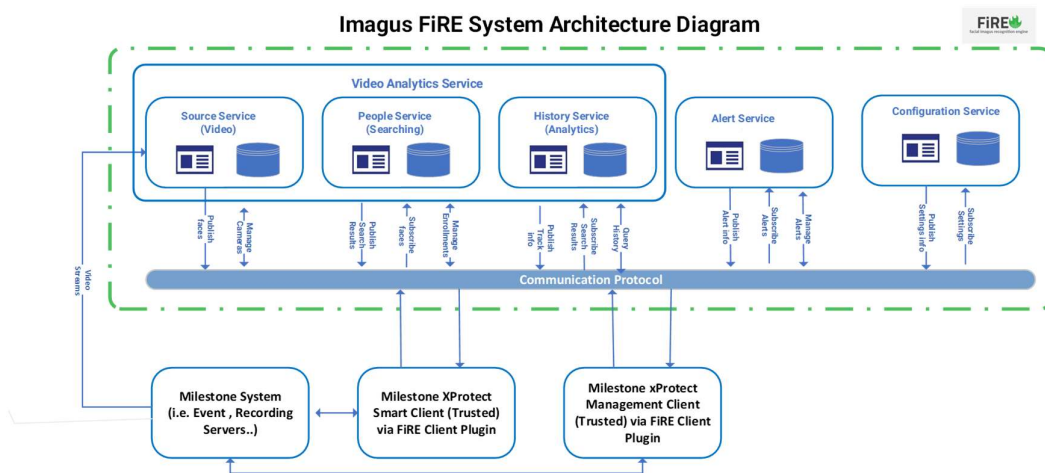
Imagus FiRE System Architecture Diagram

FiRE
facial images recognition engine

Video Analytics Service

Source Service (Video)

People Service (Searching)

History Service (Analytics)

Alert Service

Configuration Service

Publish faces

Manage Cameras

Publish Search Results

Subscribe faces

Manage Enrollments

Publish Track info

Subscribe Search Results

Query History

Publish Alert info

Subscribe Alerts

Manage Alerts

Publish Settings info

Subscribe Settings

Video Streams

Communication Protocol

Milestone System (i.e. Event , Recording Servers..)

Milestone XProtect Smart Client (Trusted) via FiRE Client Plugin

Milestone xProtect Management Client (Trusted) via FiRE Client Plugin